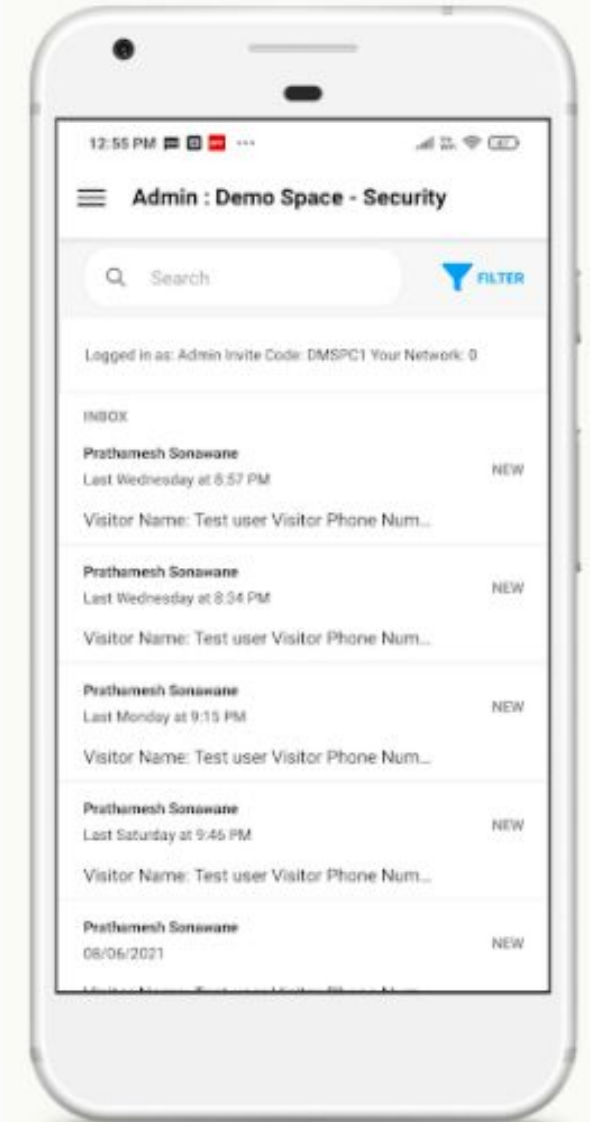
12:55 PM ···

Admin : Demo Space - Security

Search

FILTER

Logged in as: Admin Invite Code: DMSPC1 Your Network: 0

INBOX

Prathamesh Sonawane
Last Wednesday at 8:57 PM
NEW
Visitor Name: Test user Visitor Phone Num...

Prathamesh Sonawane
Last Wednesday at 8:34 PM
NEW
Visitor Name: Test user Visitor Phone Num...

Prathamesh Sonawane
Last Monday at 9:15 PM
NEW
Visitor Name: Test user Visitor Phone Num...

Prathamesh Sonawane
Last Saturday at 9:46 PM
NEW
Visitor Name: Test user Visitor Phone Num...

Prathamesh Sonawane
08/06/2021
NEW
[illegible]